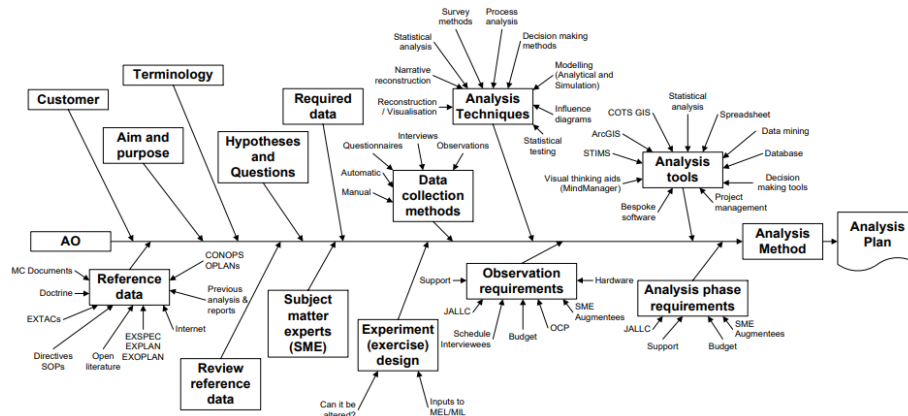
Customer

Terminology

Aim and purpose

Hypotheses and Questions

Required data

Survey methods

Process analysis

Statistical analysis

Decision making methods

Narrative reconstruction

Modelling (Analytical and Simulation)

Reconstruction / Visualisation

Analysis Techniques

Influence diagrams

Statistical testing

Interviews

Questionnaires

Observations

Automatic

Data collection methods

Manual

COTS GIS

Statistical analysis

Spreadsheet

ArcGIS

Data mining

STIMS

Analysis tools

Database

Visual thinking aids (MindManager)

Decision making tools

Bespoke software

Project management

AO

CONOPS OPLANs

MC Documents

Doctrine

Reference data

Previous analysis & reports

EXTACs

Internet

EXSPEC EXPLAN EXOPLAN

Directives SOPs

Open literature

Review reference data

Subject matter experts (SME)

Experiment (exercise) design

Can it be altered?

Inputs to MEL/MIL

Support

Observation requirements

Hardware

JALLC

SME Augmentees

Schedule Interviewees

Budget

OCP

Analysis Method

Analysis Plan

Analysis phase requirements

JALLC

SME Augmentees

Support

Budget